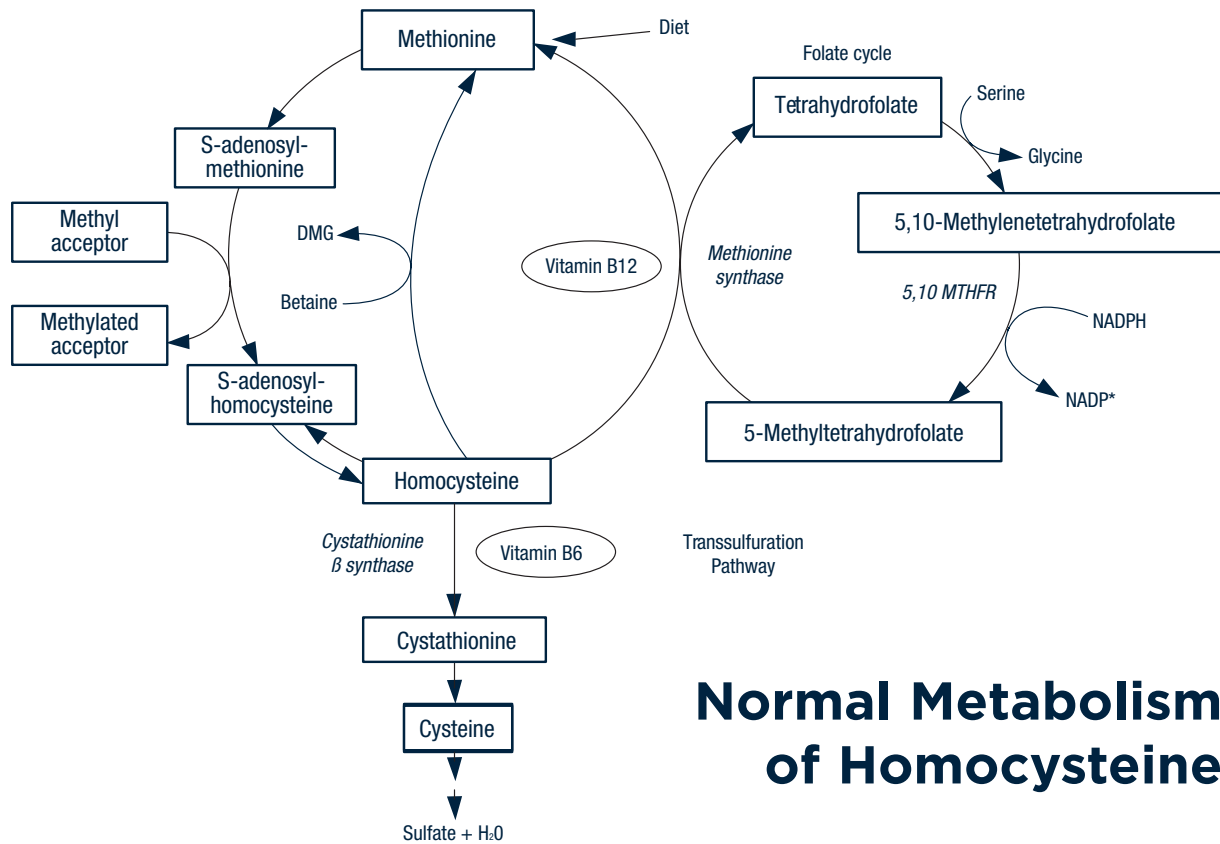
Methionine

Diet

Folate cycle

Tetrahydrofolate

Serine

Glycine

S-adenosyl-methionine

Methyl acceptor

DMG

Betaine

Vitamin B12

Methionine synthase

5,10-Methylenetetrahydrofolate

5,10 MTHFR

NADPH

NADP*

Methylated acceptor

S-adenosyl-homocysteine

5-Methyltetrahydrofolate

Homocysteine

Cystathionine ß synthase

Vitamin B6

Transsulfuration Pathway

Cystathionine

Cysteine

Sulfate + H₂0

Normal Metabolism of Homocysteine